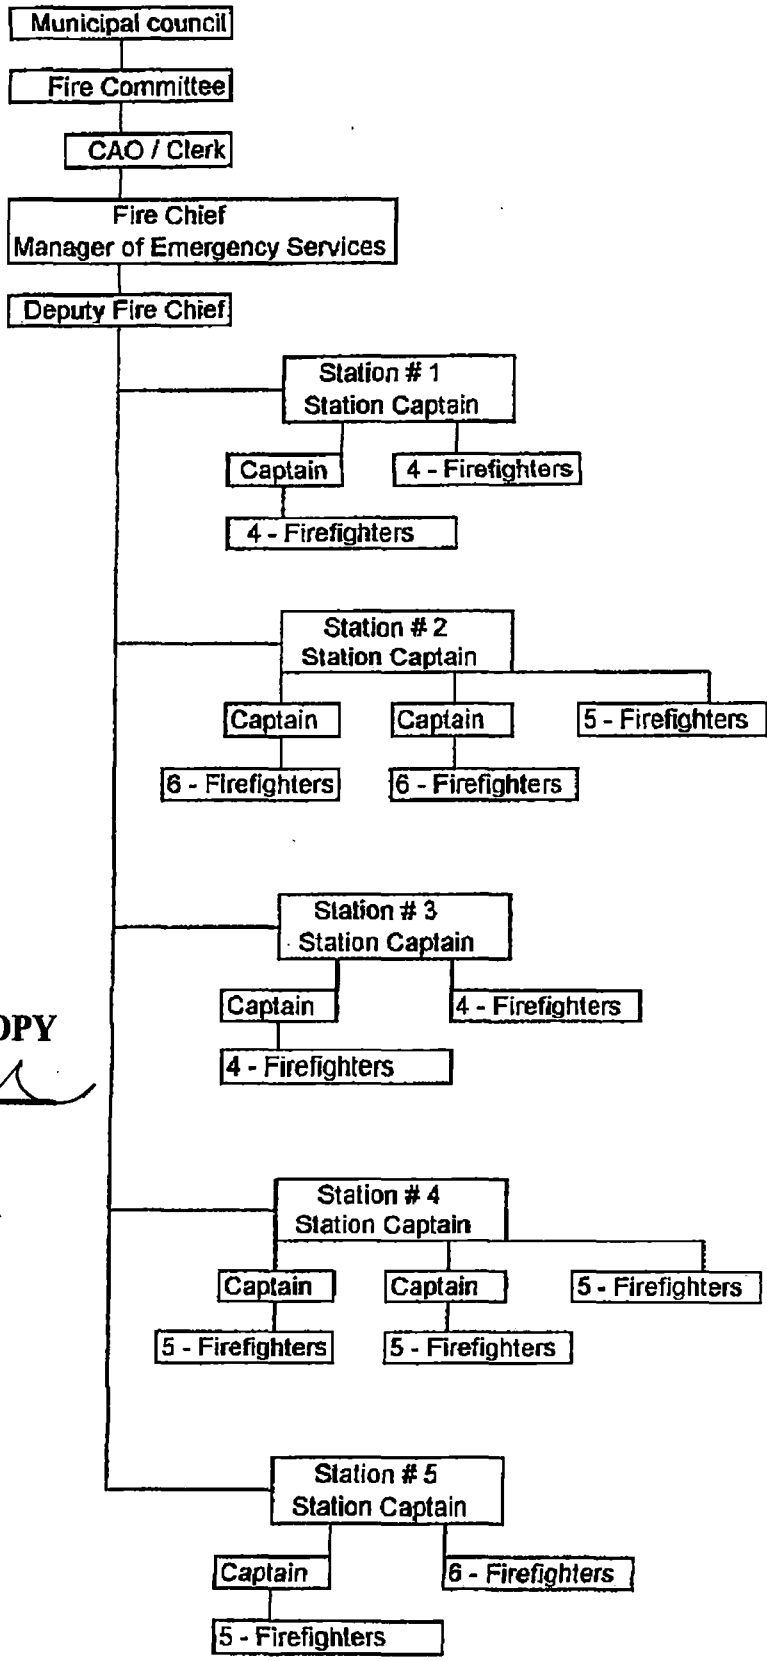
Municipal council

Fire Committee

CAO / Clerk

Fire Chief
Manager of Emergency Services

Deputy Fire Chief

Station # 1
Station Captain

Captain

4 - Firefighters

4 - Firefighters

Station # 2
Station Captain

Captain

Captain

5 - Firefighters

6 - Firefighters

6 - Firefighters

Station # 3
Station Captain

Captain

4 - Firefighters

4 - Firefighters

OPY

Station # 4
Station Captain

Captain

Captain

5 - Firefighters

5 - Firefighters

5 - Firefighters

Station # 5
Station Captain

Captain

6 - Firefighters

5 - Firefighters